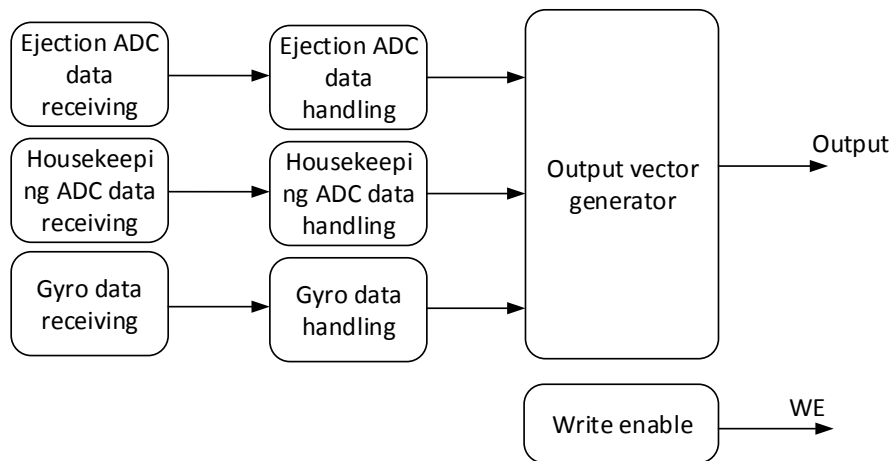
Ejection ADC data receiving

Ejection ADC data handling

Housekeeping ADC data receiving

Housekeeping ADC data handling

Gyro data receiving

Gyro data handling

Output vector generator

Output

Write enable

WE